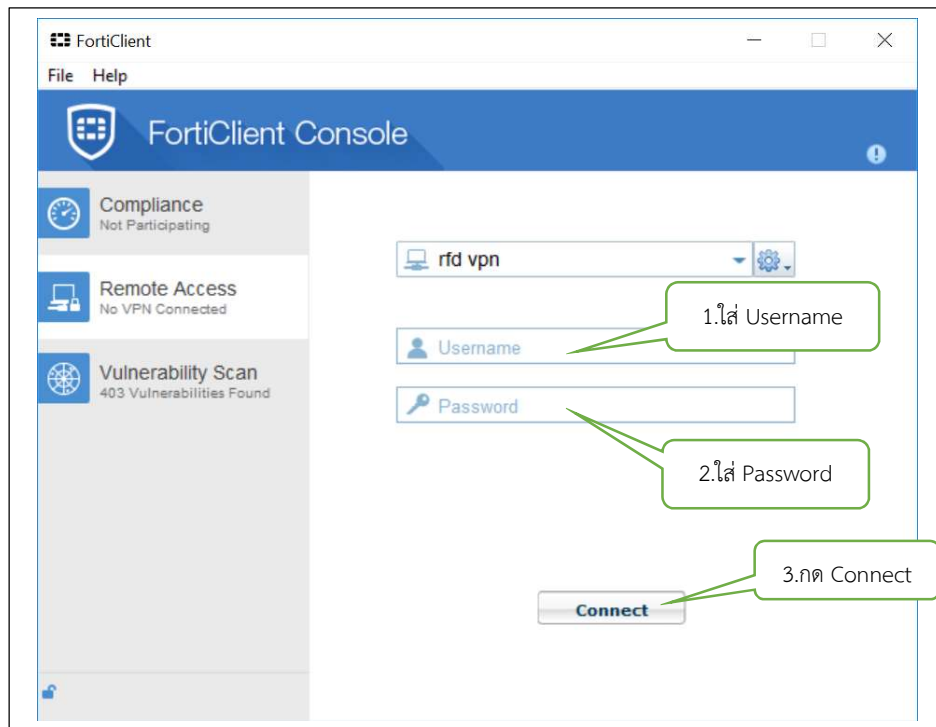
FortiClient

File Help

FortiClient Console

Compliance
Not Participating

Remote Access
No VPN Connected

Vulnerability Scan
403 Vulnerabilities Found

rfd vpn

1.ใส่ Username

Username

Password

2.ใส่ Password

3.กด Connect

Connect